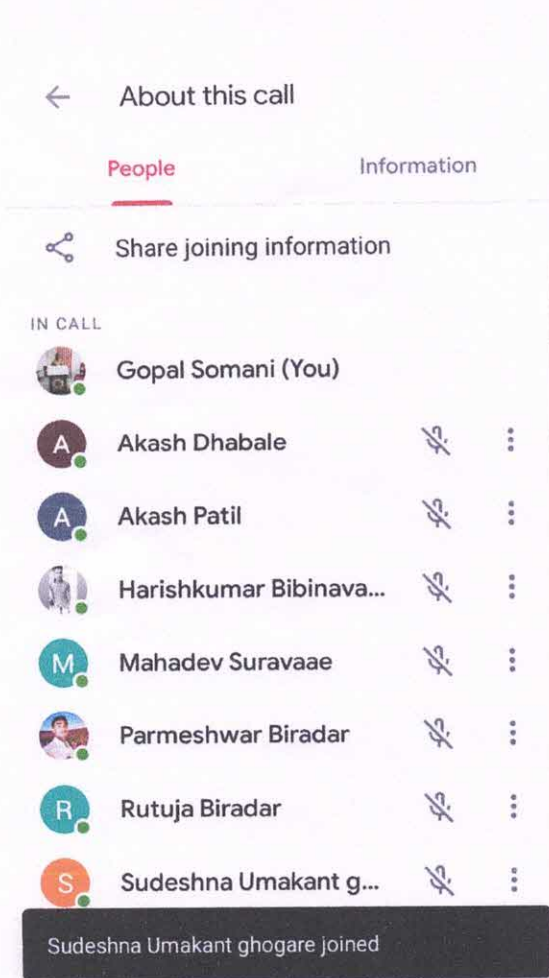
About this call

People

Information

Share joining information

IN CALL

Gopal Somani (You)

A
Akash Dhabale

A
Akash Patil

Harishkumar Bibinava...

M
Mahadev Suravaae

Parmeshwar Biradar

R
Rutuja Biradar

S
Sudeshna Umakant g...

Sudeshna Umakant ghogare joined